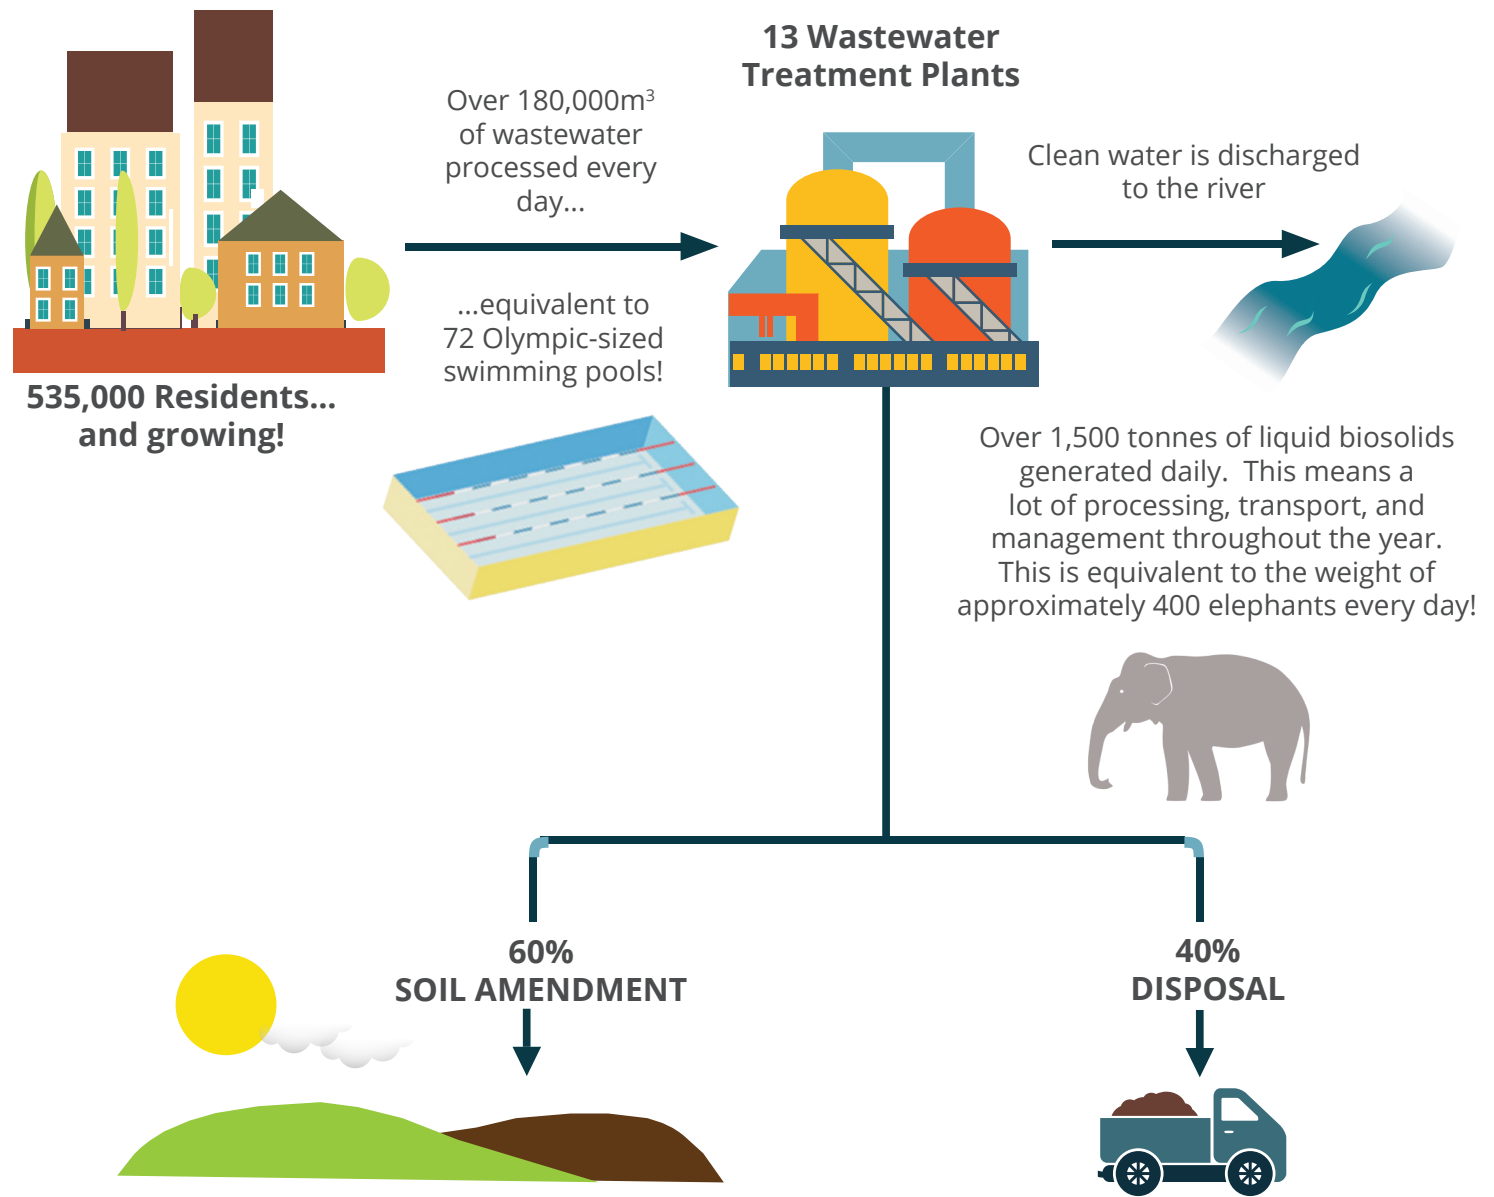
535,000 Residents... and growing!

Over 180,000m$^3$ of wastewater processed every day...

...equivalent to 72 Olympic-sized swimming pools!

13 Wastewater Treatment Plants

Clean water is discharged to the river

Over 1,500 tonnes of liquid biosolids generated daily. This means a lot of processing, transport, and management throughout the year. This is equivalent to the weight of approximately 400 elephants every day!

60%
SOIL AMENDMENT

40%
DISPOSAL